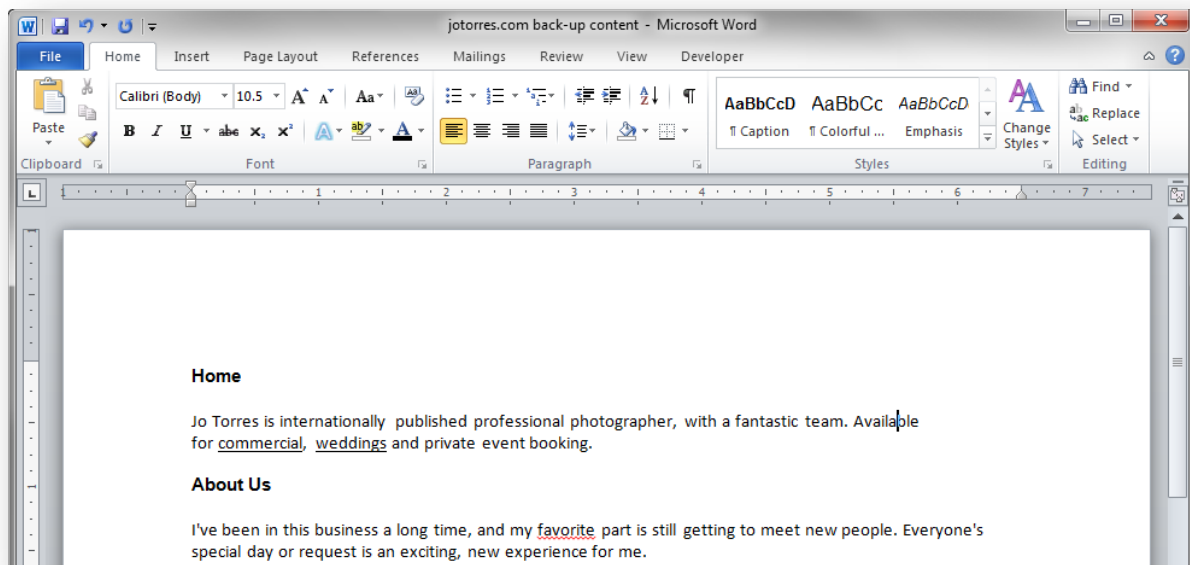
jotorres.com back-up content - Microsoft Word

File | Home | Insert | Page Layout | References | Mailings | Review | View | Developer

Paste
Clipboard
Calibri (Body) | 10.5
B I U abe $x_2$ $x^2$
Aa
A
Font
Paragraph
AaBbCcD ¶ Caption
AaBbCc ¶ Colorful ...
AaBbCcD Emphasis
Change Styles
Styles
Find
Replace
Select
Editing

1 2 3 4 5 6 7

Home

Jo Torres is internationally published professional photographer, with a fantastic team. Available for commercial, weddings and private event booking.

About Us

I've been in this business a long time, and my favorite part is still getting to meet new people. Everyone's special day or request is an exciting, new experience for me.